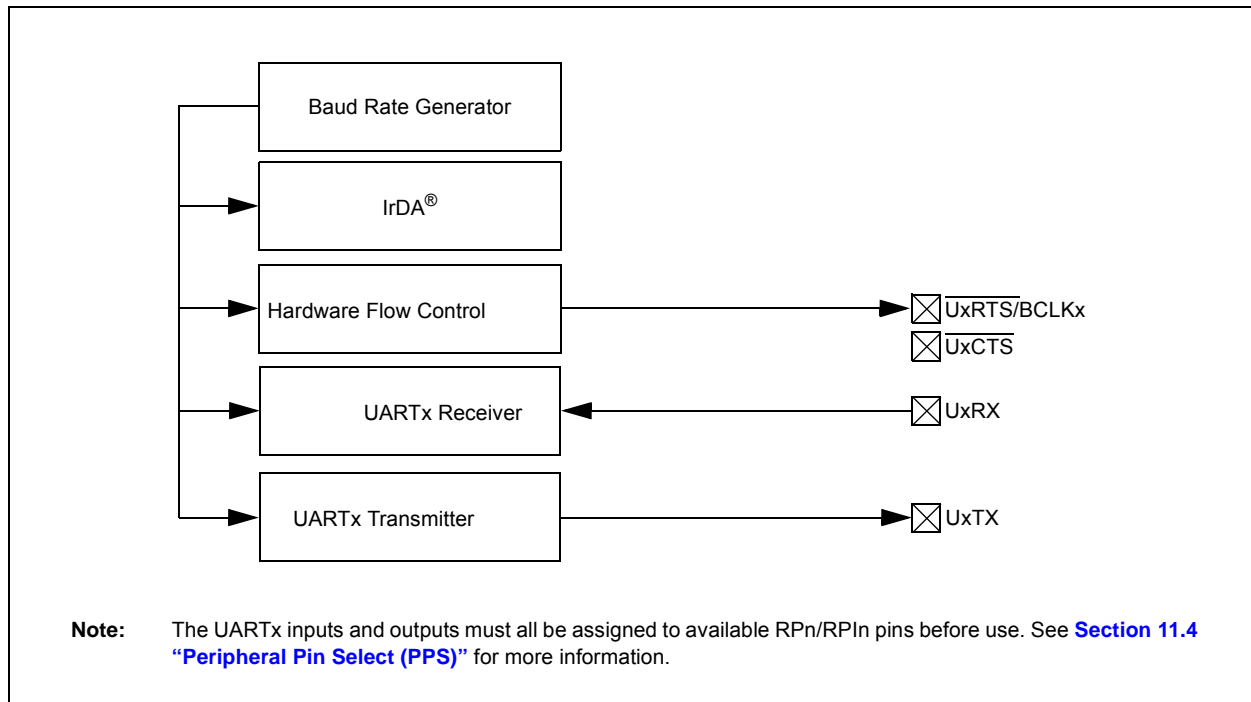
Baud Rate Generator

IrDA®

Hardware Flow Control

UARTx Receiver

UARTx Transmitter

$\overline{\text{UxRTS}}$/BCLKx

$\overline{\text{UxCTS}}$

UxRX

UxTX

**Note:** The UARTx inputs and outputs must all be assigned to available RPn/RPIn pins before use. See **Section 11.4 "Peripheral Pin Select (PPS)"** for more information.